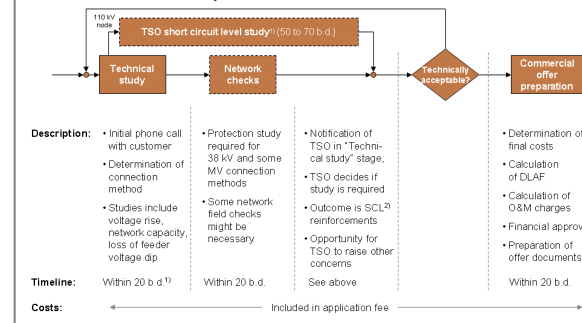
110 kV node

TSO short circuit level study$^{1)}$ (50 to 70 b.d.)

Technical study

Network checks

Technically acceptable?

Commercial offer preparation

Description:

- Initial phone call with customer
- Determination of connection method
- Studies include voltage rise, network capacity, loss of feeder voltage dip

- Protection study required for 38 kV and some MV connection methods
- Some network field checks might be necessary

- Notification of TSO in "Technical study" stage,
- TSO decides if study is required
- Outcome is SCL$^{2)}$ reinforcements
- Opportunity for TSO to raise other concerns

- Determination of final costs
- Calculation of DLAF
- Calculation of O&M charges
- Financial approv
- Preparation of offer documents

Timeline: Within 20 b.d.$^{1)}$ Within 20 b.d. See above Within 20 b.d.

Costs: Included in application fee